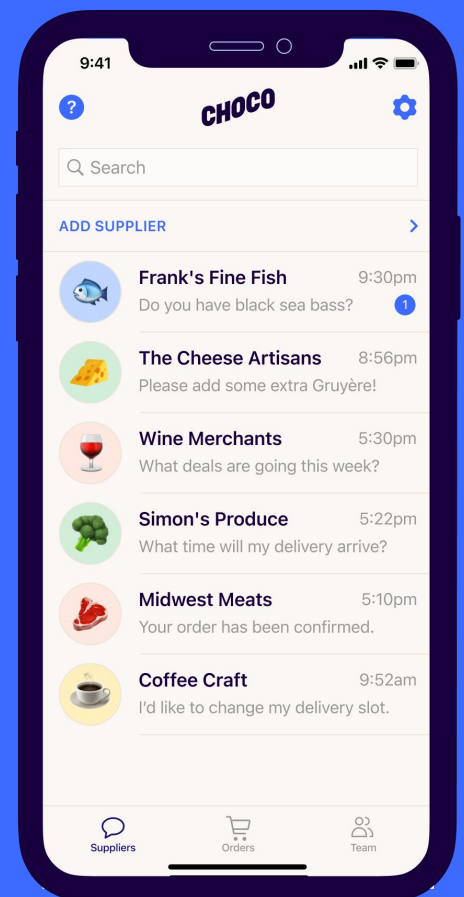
9:41

?

CHOCO

Search

ADD SUPPLIER

Frank's Fine Fish 9:30pm
Do you have black sea bass? 1

The Cheese Artisans 8:56pm
Please add some extra Gruyère!

Wine Merchants 5:30pm
What deals are going this week?

Simon's Produce 5:22pm
What time will my delivery arrive?

Midwest Meats 5:10pm
Your order has been confirmed.

Coffee Craft 9:52am
I'd like to change my delivery slot.

Suppliers Orders Team